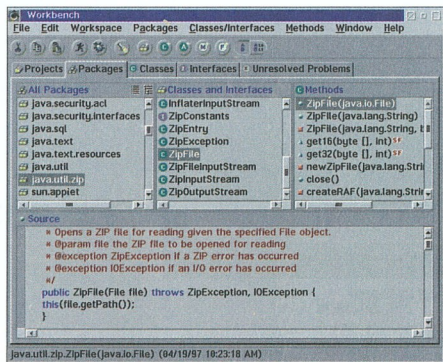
Workbench

File Edit Workspace Packages Classes/Interfaces Methods Window Help

Projects | Packages | Classes | Interfaces | Unresolved Problems

All Packages
java.security.acl
java.security.interfaces
java.sql
java.text
java.text.resources
java.util
java.util.zip
sun.applet

Classes and Interfaces
InflaterInputStream
ZipConstants
ZipEntry
ZipException
ZipFile
ZipFileInputStream
ZipInputStream
ZipOutputStream

Methods
ZipFile(java.io.File)
ZipFile(java.lang.String)
ZipFile(java.lang.String, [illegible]
get16(byte [], int)
get32(byte [], int)
newZipFile(java.lang.Stri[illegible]
close()
createRAF(java.lang.Stri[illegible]

Source
* Opens a ZIP file for reading given the specified File object.
* @param file the ZIP file to be opened for reading
* @exception ZipException if a ZIP error has occurred
* @exception IOException if an I/O error has occurred
*/
public ZipFile(File file) throws ZipException, IOException {
this(file.getPath());
}

java.util.zip.ZipFile(java.io.File) (04/19/97 10:23:18 AM)